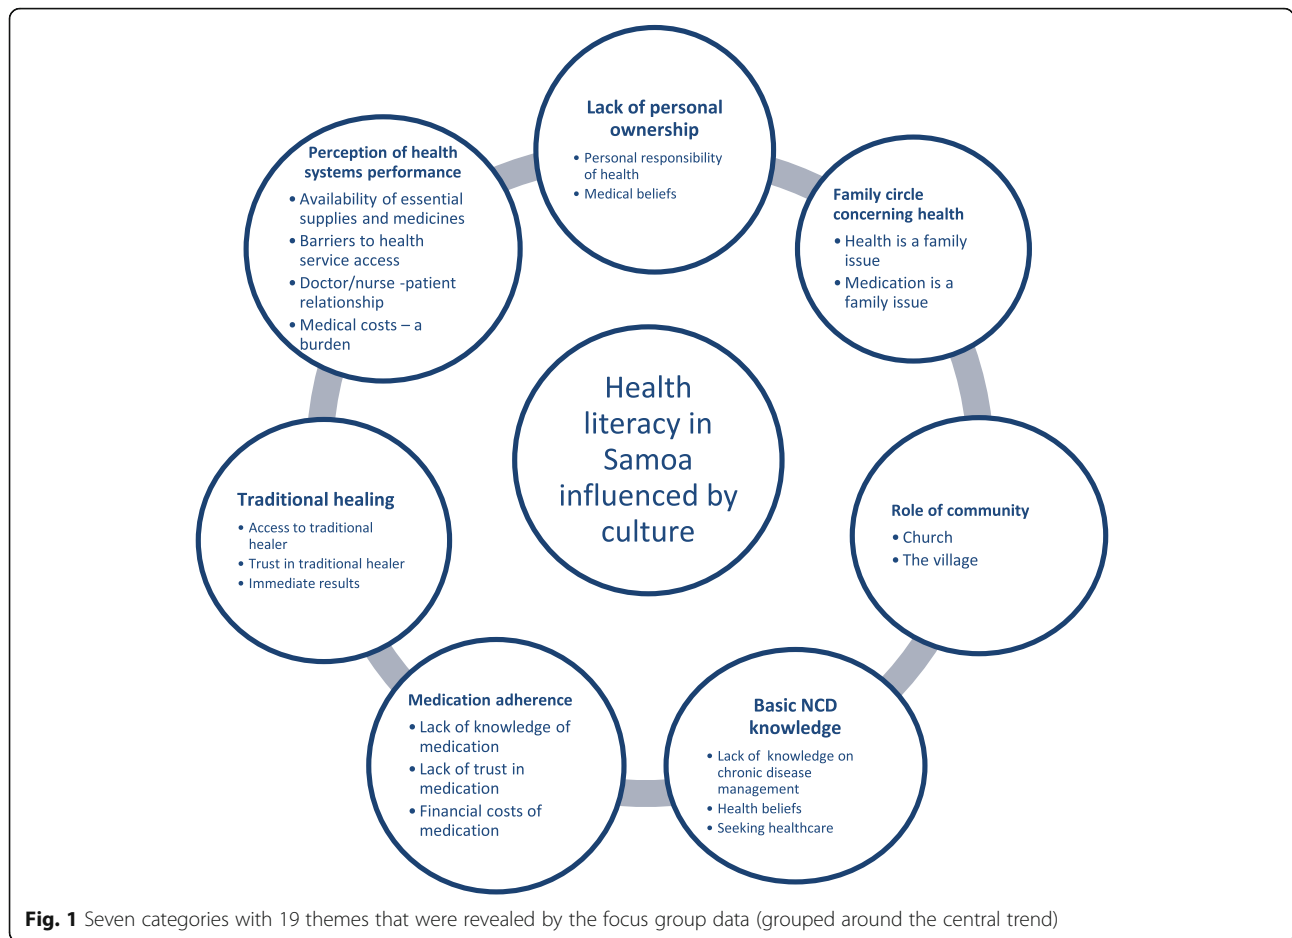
Health literacy in Samoa influenced by culture

Lack of personal ownership
• Personal responsibility of health
• Medical beliefs

Family circle concerning health
• Health is a family issue
• Medication is a family issue

Role of community
• Church
• The village

Basic NCD knowledge
• Lack of knowledge on chronic disease management
• Health beliefs
• Seeking healthcare

Medication adherence
• Lack of knowledge of medication
• Lack of trust in medication
• Financial costs of medication

Traditional healing
• Access to traditional healer
• Trust in traditional healer
• Immediate results

Perception of health systems performance
• Availability of essential supplies and medicines
• Barriers to health service access
• Doctor/nurse -patient relationship
• Medical costs – a burden

**Fig. 1** Seven categories with 19 themes that were revealed by the focus group data (grouped around the central trend)